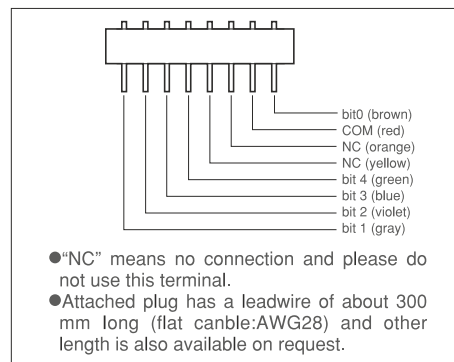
bit0 (brown)
COM (red)
NC (orange)
NC (yellow)
bit 4 (green)
bit 3 (blue)
bit 2 (violet)
bit 1 (gray)

●"NC" means no connection and please do not use this terminal.

●Attached plug has a leadwire of about 300 mm long (flat canble:AWG28) and other length is also available on request.